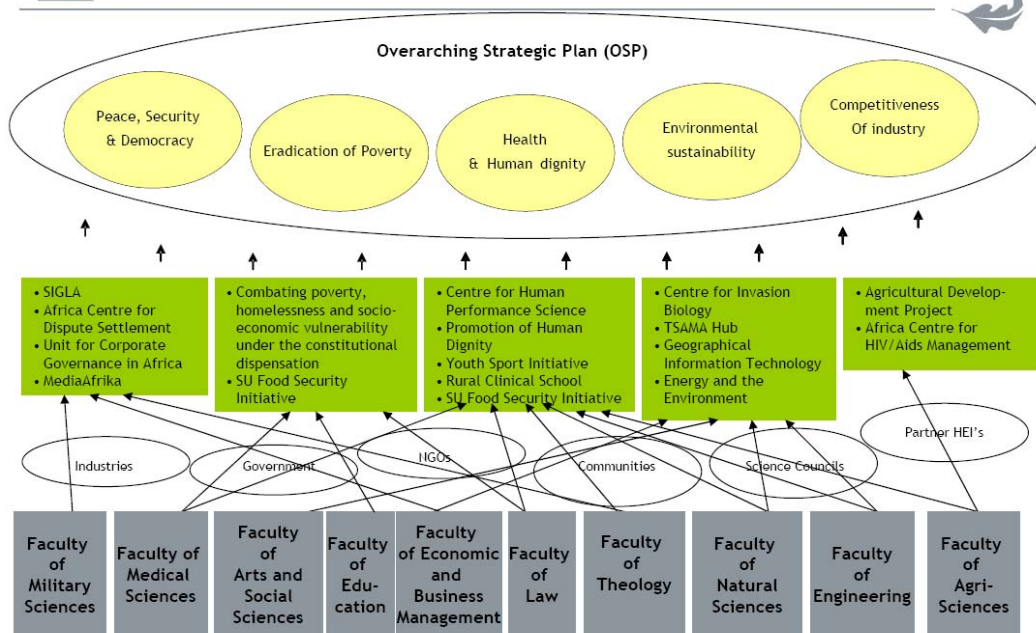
Overarching Strategic Plan (OSP)

Peace, Security & Democracy

Eradication of Poverty

Health & Human dignity

Environmental sustainability

Competitiveness Of industry

• SIGLA
• Africa Centre for Dispute Settlement
• Unit for Corporate Governance in Africa
• MediaAfrika

• Combating poverty, homelessness and socio-economic vulnerability under the constitutional dispensation
• SU Food Security Initiative

• Centre for Human Performance Science
• Promotion of Human Dignity
• Youth Sport Initiative
• Rural Clinical School
• SU Food Security Initiative

• Centre for Invasion Biology
• TSAMA Hub
• Geographical Information Technology
• Energy and the Environment

• Agricultural Development Project
• Africa Centre for HIV/Aids Management

Industries

Government

NGOs

Communities

Science Councils

Partner HEI's

Faculty of Military Sciences

Faculty of Medical Sciences

Faculty of Arts and Social Sciences

Faculty of Education

Faculty of Economic and Business Management

Faculty of Law

Faculty of Theology

Faculty of Natural Sciences

Faculty of Engineering

Faculty of Agri-Sciences